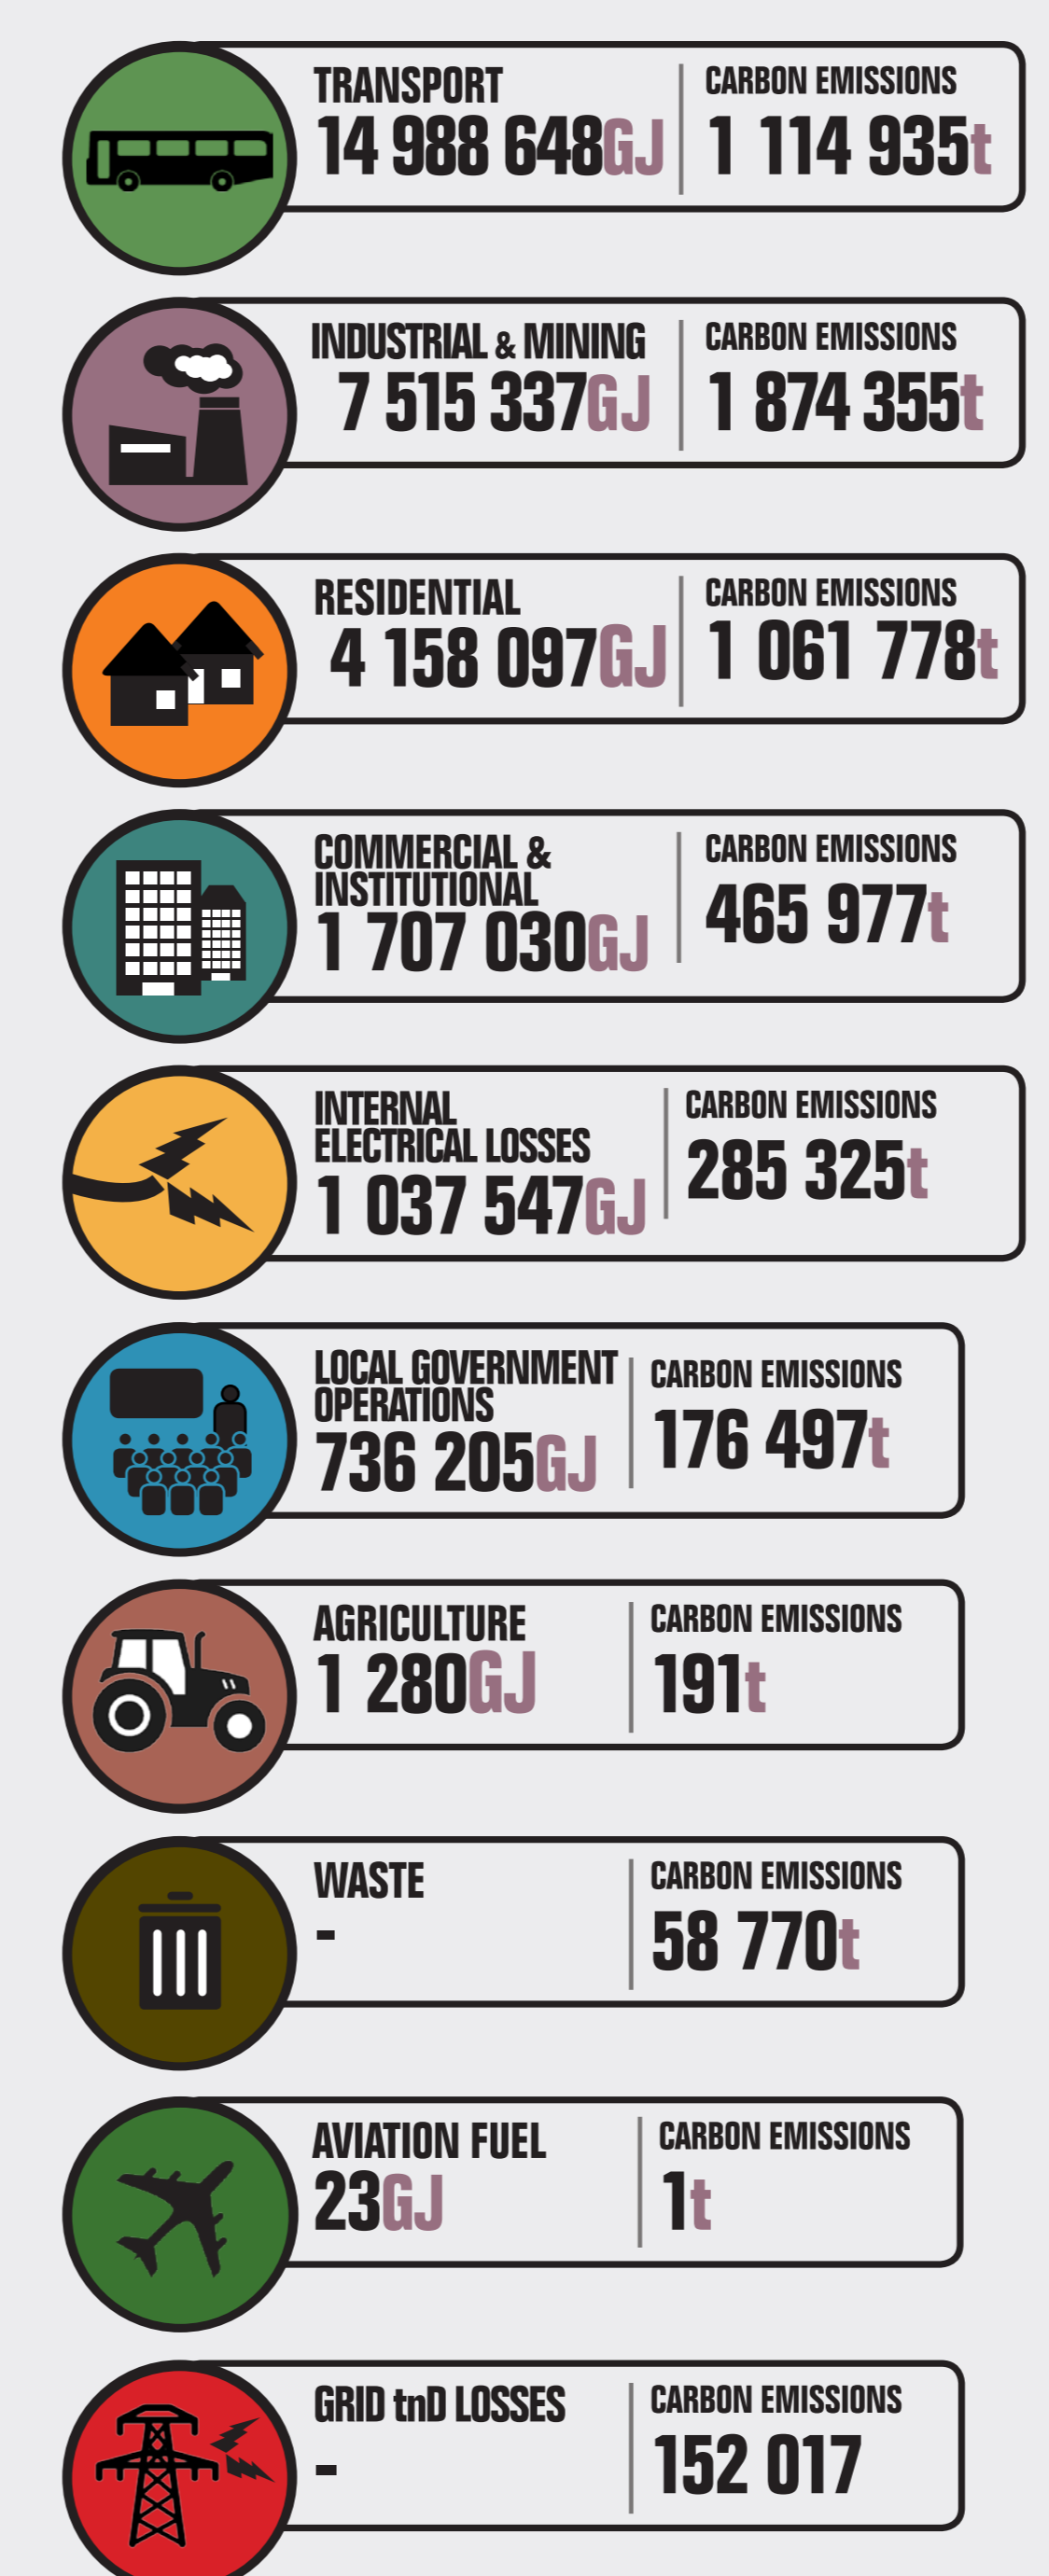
TRANSPORT
14 988 648GJ

CARBON EMISSIONS
1 114 935t

INDUSTRIAL & MINING
7 515 337GJ

CARBON EMISSIONS
1 874 355t

RESIDENTIAL
4 158 097GJ

CARBON EMISSIONS
1 061 778t

COMMERCIAL & INSTITUTIONAL
1 707 030GJ

CARBON EMISSIONS
465 977t

INTERNAL ELECTRICAL LOSSES
1 037 547GJ

CARBON EMISSIONS
285 325t

LOCAL GOVERNMENT OPERATIONS
736 205GJ

CARBON EMISSIONS
176 497t

AGRICULTURE
1 280GJ

CARBON EMISSIONS
191t

WASTE
-

CARBON EMISSIONS
58 770t

AVIATION FUEL
23GJ

CARBON EMISSIONS
1t

GRID tnD LOSSES
-

CARBON EMISSIONS
152 017